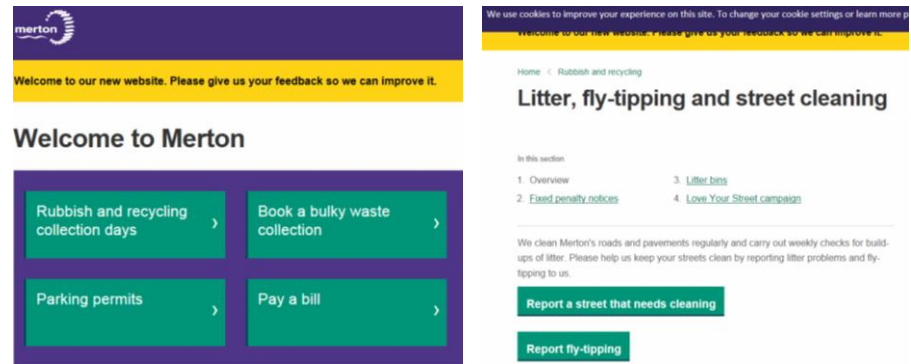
merton

Welcome to our new website. Please give us your feedback so we can improve it.

Welcome to Merton

Rubbish and recycling collection days ›

Book a bulky waste collection ›

Parking permits ›

Pay a bill ›

We use cookies to improve your experience on this site. To change your cookie settings or learn more p

Welcome to our new website. Please give us your feedback so we can improve it.

Home < Rubbish and recycling

Litter, fly-tipping and street cleaning

In this section

1. Overview
2. Fixed penalty notices
3. Litter bins
4. Love Your Street campaign

We clean Merton's roads and pavements regularly and carry out weekly checks for build-ups of litter. Please help us keep your streets clean by reporting litter problems and fly-tipping to us.

Report a street that needs cleaning

Report fly-tipping